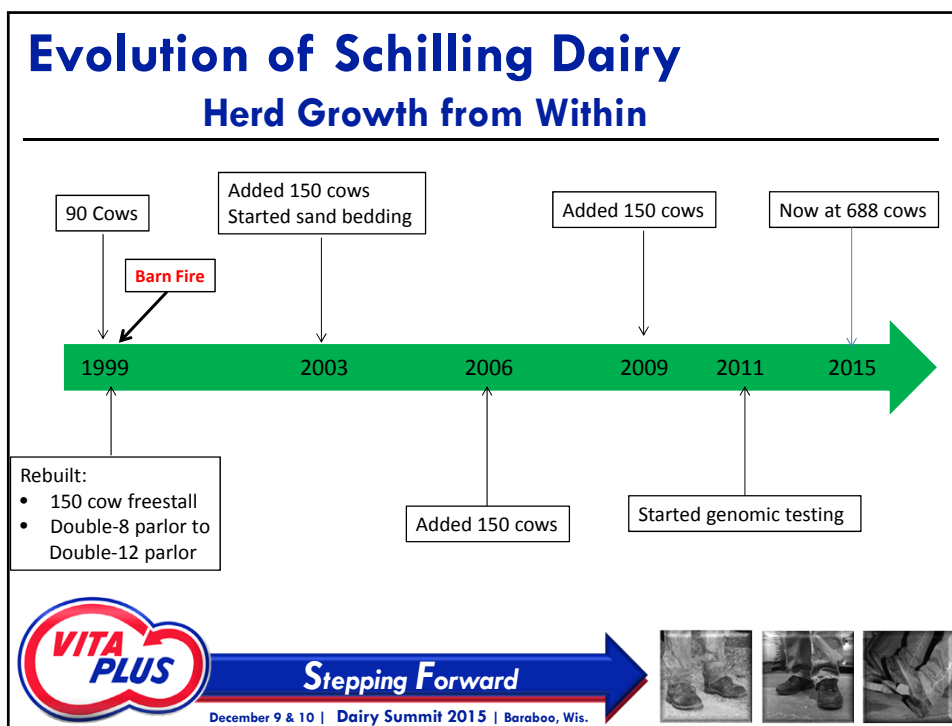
Evolution of Schilling Dairy
Herd Growth from Within

90 Cows

Barn Fire

Added 150 cows
Started sand bedding

Added 150 cows

Now at 688 cows

1999 2003 2006 2009 2011 2015

Rebuilt:
• 150 cow freestall
• Double-8 parlor to Double-12 parlor

Added 150 cows

Started genomic testing

VITA PLUS

Stepping Forward

December 9 & 10 | Dairy Summit 2015 | Baraboo, Wis.